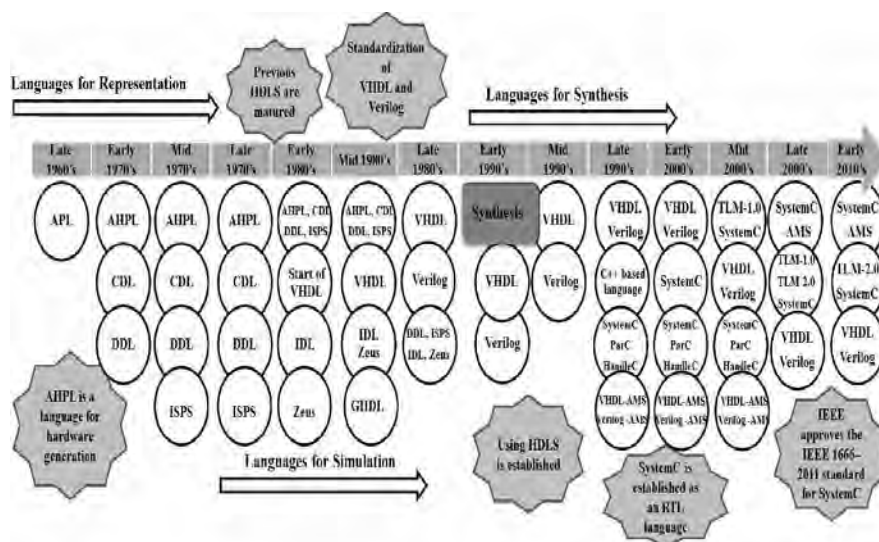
Languages for Representation

Previous HDLS are matured

Standardization of VHDL and Verilog

Languages for Synthesis

Late 1960's | Early 1970's | Mid 1970's | Late 1970's | Early 1980's | Mid 1980's | Late 1980's | Early 1990's | Mid 1990's | Late 1990's | Early 2000's | Mid 2000's | Late 2000's | Early 2010's

APL

AHPL
CDL
DDL

AHPL
CDL
DDL
ISPS

AHPL
CDL
DDL
ISPS

AHPL, CDL DDL, ISPS
Start of VHDL
IDL
Zeus

AHPL, CDL DDL, ISPS
VHDL
IDL Zeus
GHDL

VHDL
Verilog
DDL, ISPS IDL, Zeus

Synthesis
VHDL
Verilog

VHDL
Verilog

VHDL Verilog
C++ based language
SystemC ParC HandleC
VHDL-AMS Verilog -AMS

VHDL Verilog
SystemC
SystemC ParC HandleC
VHDL-AMS Verilog -AMS

TLM-1.0 SystemC
VHDL Verilog
SystemC ParC HandleC
VHDL-AMS Verilog -AMS

SystemC -AMS
TLM-1.0 TLM 2.0 SystemC
VHDL Verilog

SystemC -AMS
TLM-2.0 SystemC
VHDL Verilog

AHPL is a language for hardware generation

Languages for Simulation

Using HDLS is established

SystemC is established as an RTL language

IEEE approves the IEEE 1666–2011 standard for SystemC